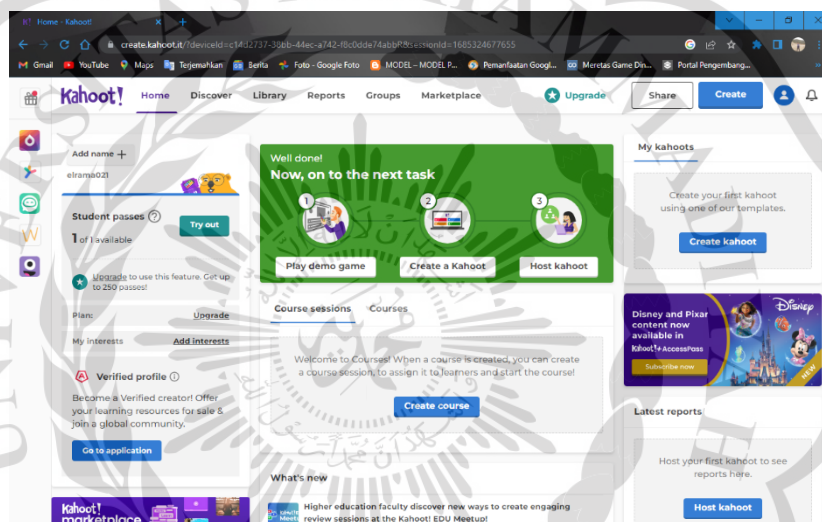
Home - Kahoot!

create.kahoot.it/?deviceId=c14d2737-30bb-44ec-a742-f8c0dde74abbR&sessionId=1685324677655

Gmail YouTube Maps Terjemahkan Berita Foto - Google Foto MODEL – MODEL P... Pemanfaatan Googl... Meretas Game Din... Portal Pengembang...

Kahoot! Home Discover Library Reports Groups Marketplace Upgrade Share Create

Add name +

elrama021

Student passes

Try out

1 of 1 available

Upgrade to use this feature. Get up to 250 passes!

Plan: Upgrade

My interests Add interests

Verified profile

Become a Verified creator! Offer your learning resources for sale & join a global community.

Go to application

Kahoot! marketplace

Well done!

Now, on to the next task

1 2 3

Play demo game

Create a Kahoot

Host kahoot

Course sessions Courses

Welcome to Courses! When a course is created, you can create a course session, to assign it to learners and start the course!

Create course

What's new

Higher education faculty discover new ways to create engaging review sessions at the Kahoot! EDU Meetup!

My kahoots

Create your first kahoot using one of our templates.

Create kahoot

Disney and Pixar content now available in Kahoot!+ AccessPass

Subscribe now

Disney

NEW

Latest reports

Host your first kahoot to see reports here.

Host kahoot